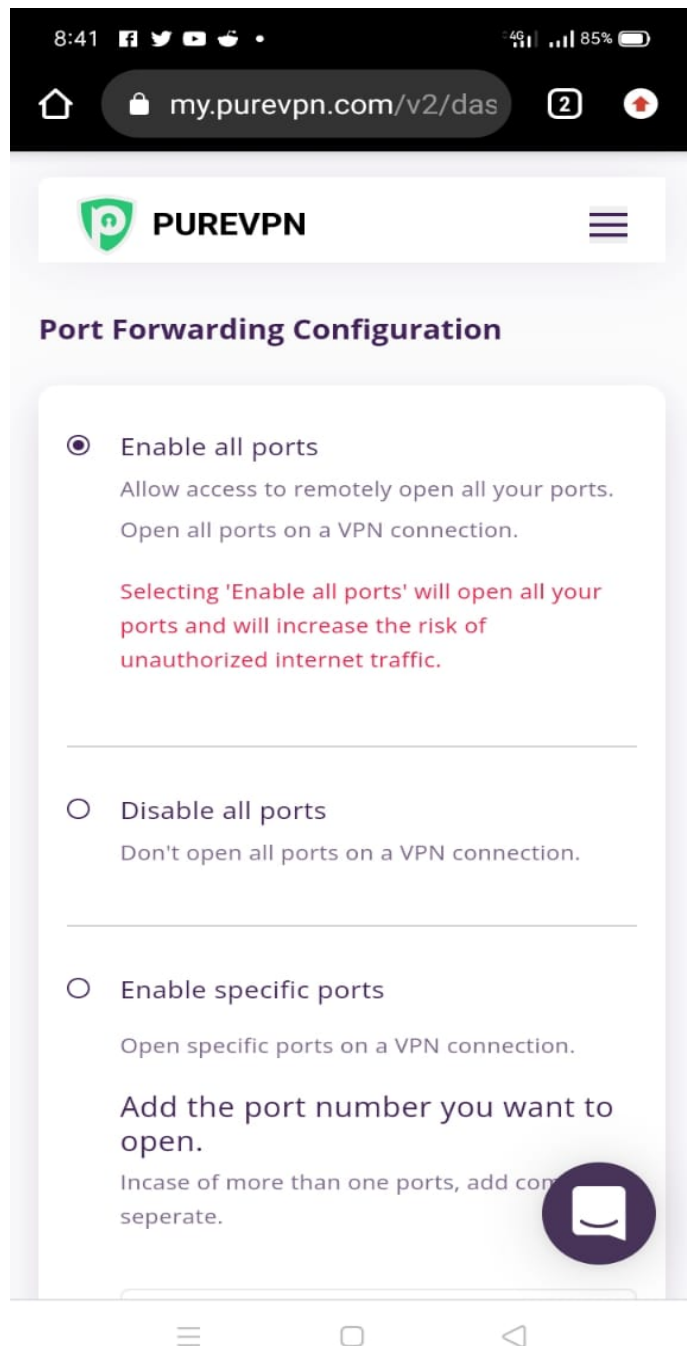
8:41 4G 85%

my.purevpn.com/v2/das

2

PUREVPN

Port Forwarding Configuration

Enable all ports

Allow access to remotely open all your ports.

Open all ports on a VPN connection.

Selecting 'Enable all ports' will open all your ports and will increase the risk of unauthorized internet traffic.

Disable all ports

Don't open all ports on a VPN connection.

Enable specific ports

Open specific ports on a VPN connection.

Add the port number you want to open.

Incase of more than one ports, add co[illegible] seperate.